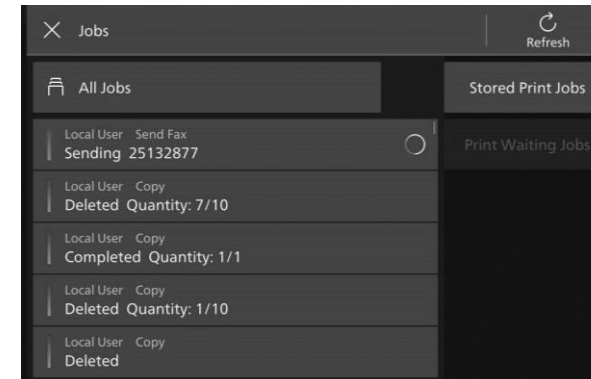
Jobs

Refresh

All Jobs

Stored Print Jobs

Local User Send Fax
Sending 25132877

Print Waiting Jobs

Local User Copy
Deleted Quantity: 7/10

Local User Copy
Completed Quantity: 1/1

Local User Copy
Deleted Quantity: 1/10

Local User Copy
Deleted